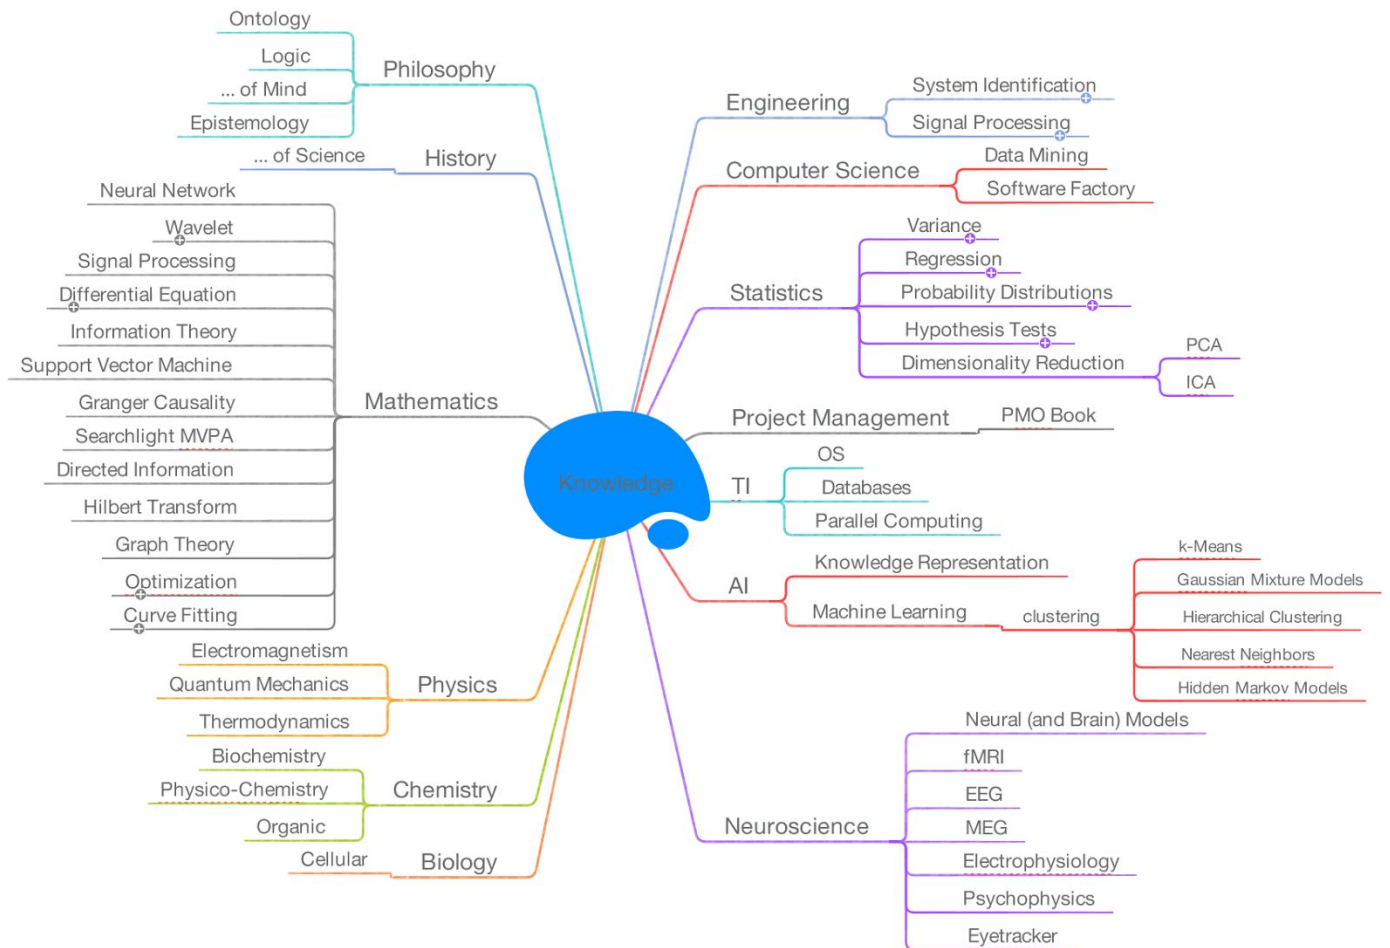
Knowledge

Philosophy
Ontology
Logic
... of Mind
Epistemology

History
... of Science

Mathematics
Neural Network
Wavelet
Signal Processing
Differential Equation
Information Theory
Support Vector Machine
Granger Causality
Searchlight MVPA
Directed Information
Hilbert Transform
Graph Theory
Optimization
Curve Fitting

Physics
Electromagnetism
Quantum Mechanics
Thermodynamics

Chemistry
Biochemistry
Physico-Chemistry
Organic

Biology
Cellular

Engineering
System Identification
Signal Processing

Computer Science
Data Mining
Software Factory

Statistics
Variance
Regression
Probability Distributions
Hypothesis Tests
Dimensionality Reduction
PCA
ICA

Project Management
PMO Book

TI
OS
Databases
Parallel Computing

AI
Knowledge Representation
Machine Learning
clustering
k-Means
Gaussian Mixture Models
Hierarchical Clustering
Nearest Neighbors
Hidden Markov Models

Neuroscience
Neural (and Brain) Models
fMRI
EEG
MEG
Electrophysiology
Psychophysics
Eyetracker